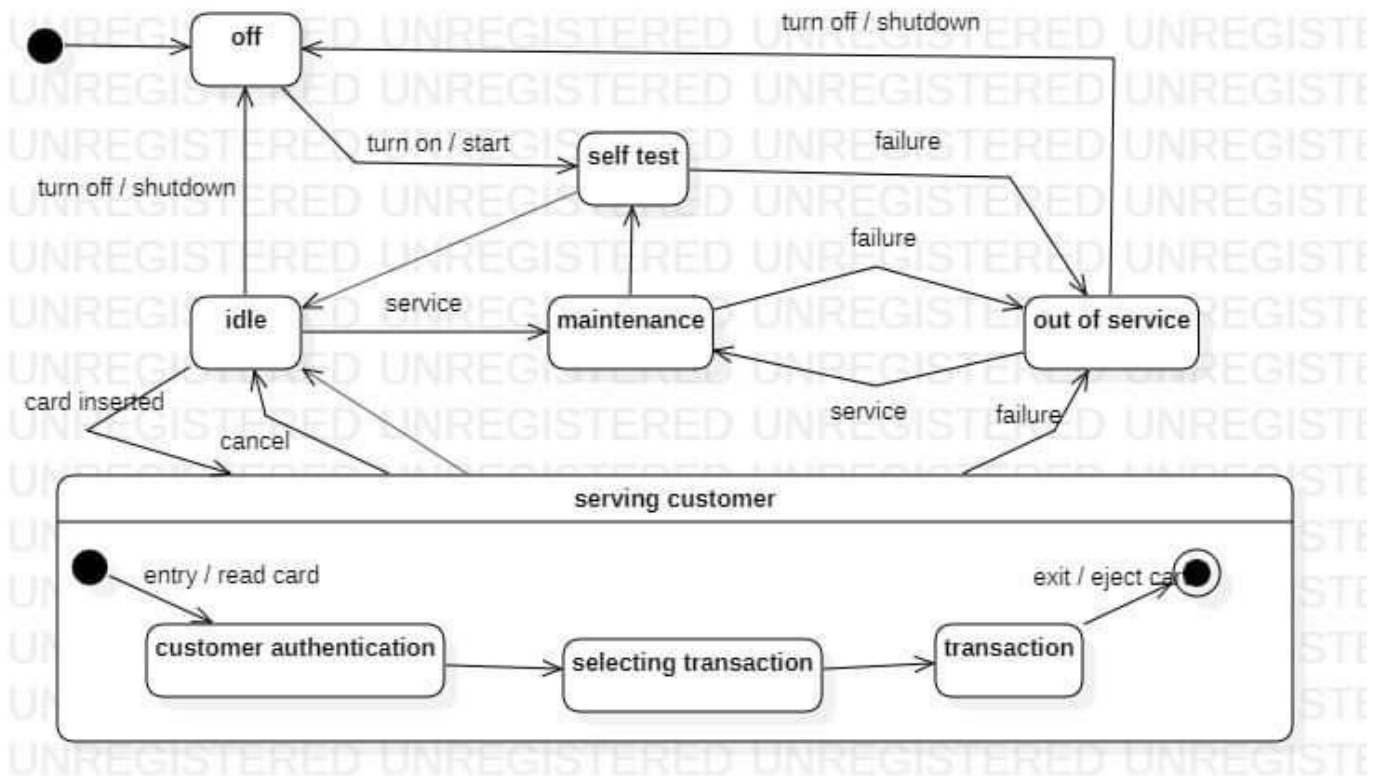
UNREGISTERED UNREGISTERED UNREGISTERED UNREGISTE

off

turn off / shutdown

turn on / start

self test

failure

turn off / shutdown

failure

idle

service

maintenance

out of service

card inserted

cancel

service

failure

serving customer

entry / read card

exit / eject ca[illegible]

customer authentication

selecting transaction

transaction